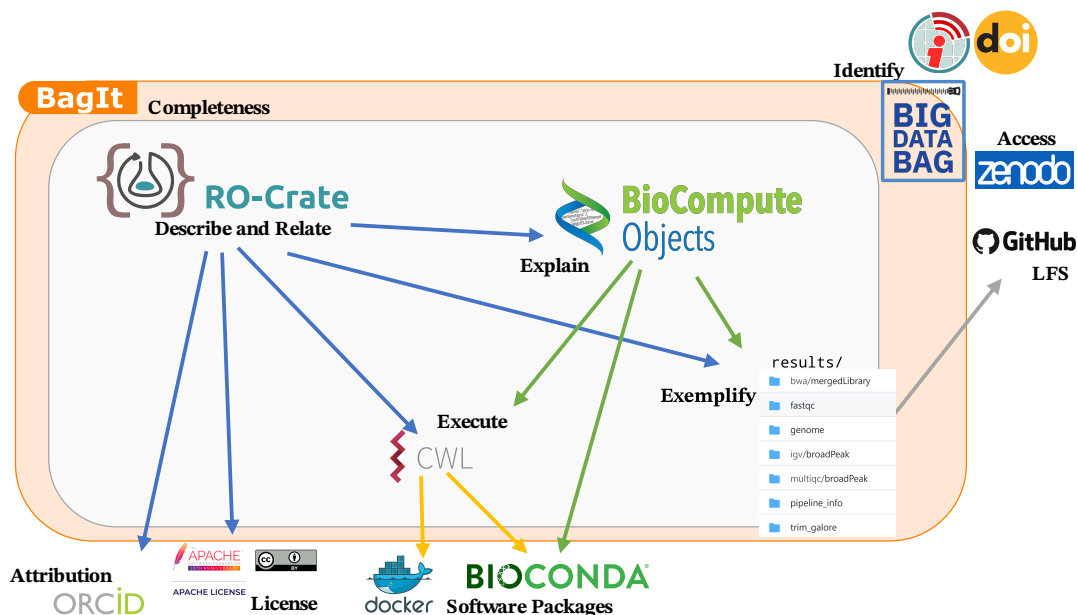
doi

Identify

BIG DATA BAG

BagIt

Completeness

Access

zenodo

RO-Crate

Describe and Relate

BioCompute Objects

Explain

GitHub

LFS

results/

bwa/mergedLibrary

fastqc

genome

igv/broadPeak

multiqc/broadPeak

pipeline_info

trim_galore

Exemplify

Execute

CWL

Attribution

ORCID

APACHE

APACHE LICENSE

cc BY

License

docker

BIOCONDA

Software Packages